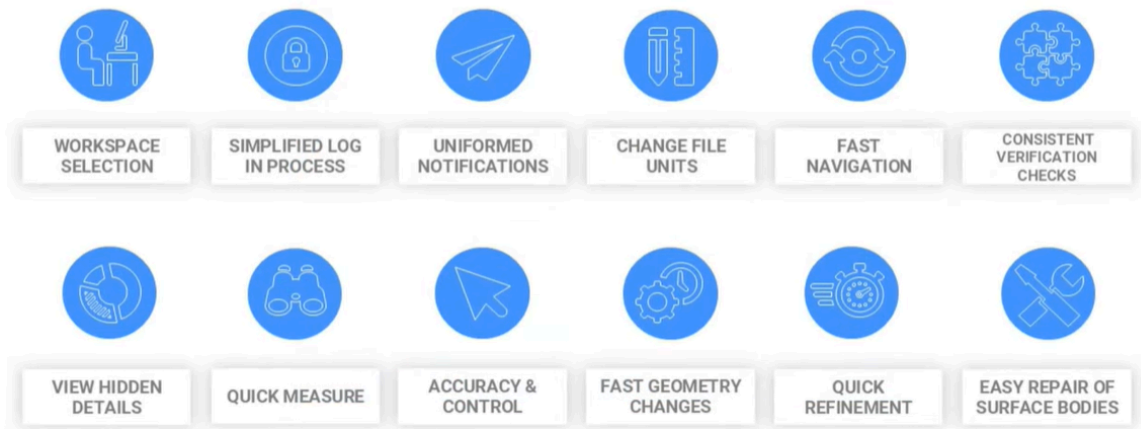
WORKSPACE SELECTION

SIMPLIFIED LOG IN PROCESS

UNIFORMED NOTIFICATIONS

CHANGE FILE UNITS

FAST NAVIGATION

CONSISTENT VERIFICATION CHECKS

VIEW HIDDEN DETAILS

QUICK MEASURE

ACCURACY & CONTROL

FAST GEOMETRY CHANGES

QUICK REFINEMENT

EASY REPAIR OF SURFACE BODIES